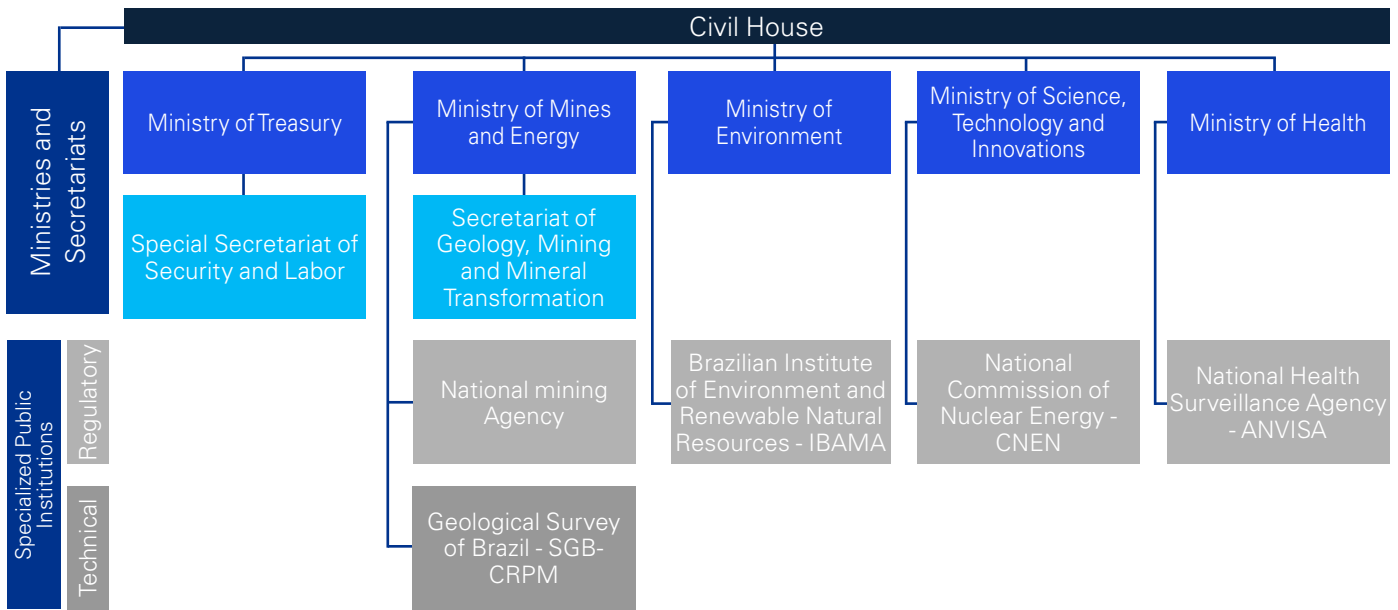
Civil House

Ministries and Secretariats

Ministry of Treasury

Special Secretariat of Security and Labor

Ministry of Mines and Energy

Secretariat of Geology, Mining and Mineral Transformation

Ministry of Environment

Ministry of Science, Technology and Innovations

Ministry of Health

Specialized Public Institutions

Regulatory

National mining Agency

Brazilian Institute of Environment and Renewable Natural Resources - IBAMA

National Commission of Nuclear Energy - CNEN

National Health Surveillance Agency - ANVISA

Technical

Geological Survey of Brazil - SGB-CRPM